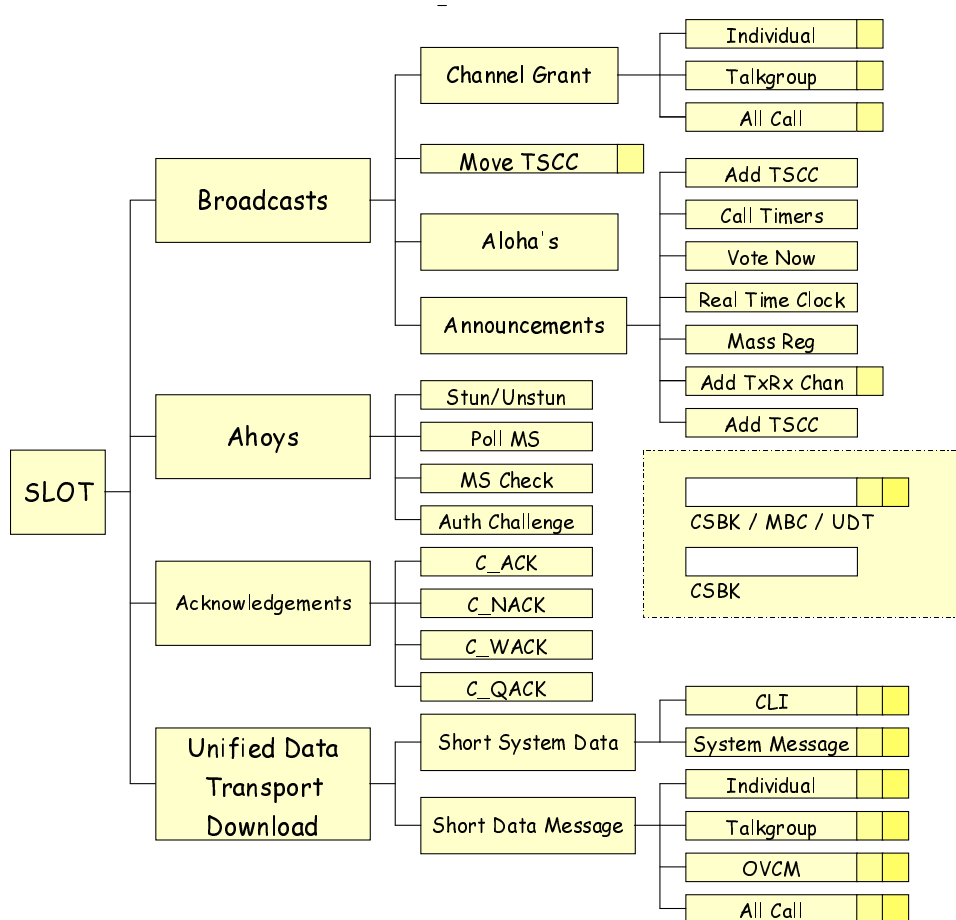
SLOT

Broadcasts

Channel Grant

Individual

Talkgroup

All Call

Move TSCC

Aloha's

Announcements

Add TSCC

Call Timers

Vote Now

Real Time Clock

Mass Reg

Add TxRx Chan

Add TSCC

Ahoys

Stun/Unstun

Poll MS

MS Check

Auth Challenge

CSBK / MBC / UDT

CSBK

Acknowledgements

C_ACK

C_NACK

C_WACK

C_QACK

Unified Data Transport Download

Short System Data

CLI

System Message

Short Data Message

Individual

Talkgroup

OVCM

All Call